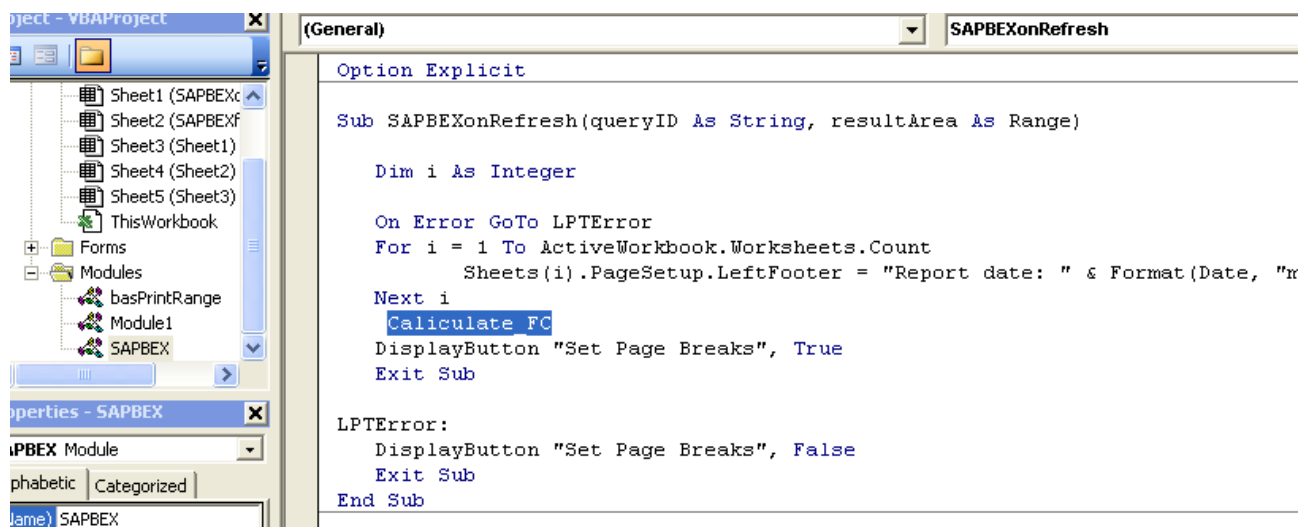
roject - VBAProject

Sheet1 (SAPBEXc
Sheet2 (SAPBEXf
Sheet3 (Sheet1)
Sheet4 (Sheet2)
Sheet5 (Sheet3)
ThisWorkbook
Forms
Modules
basPrintRange
Module1
SAPBEX

operties - SAPBEX
PBEX Module
phabetic | Categorized
lame) SAPBEX

(General)
SAPBEXonRefresh

Option Explicit

Sub SAPBEXonRefresh(queryID As String, resultArea As Range)

Dim i As Integer

On Error GoTo LPTError
For i = 1 To ActiveWorkbook.Worksheets.Count
Sheets(i).PageSetup.LeftFooter = "Report date: " & Format(Date, "m
Next i
Caliculate FC
DisplayButton "Set Page Breaks", True
Exit Sub

LPTError:
DisplayButton "Set Page Breaks", False
Exit Sub
End Sub